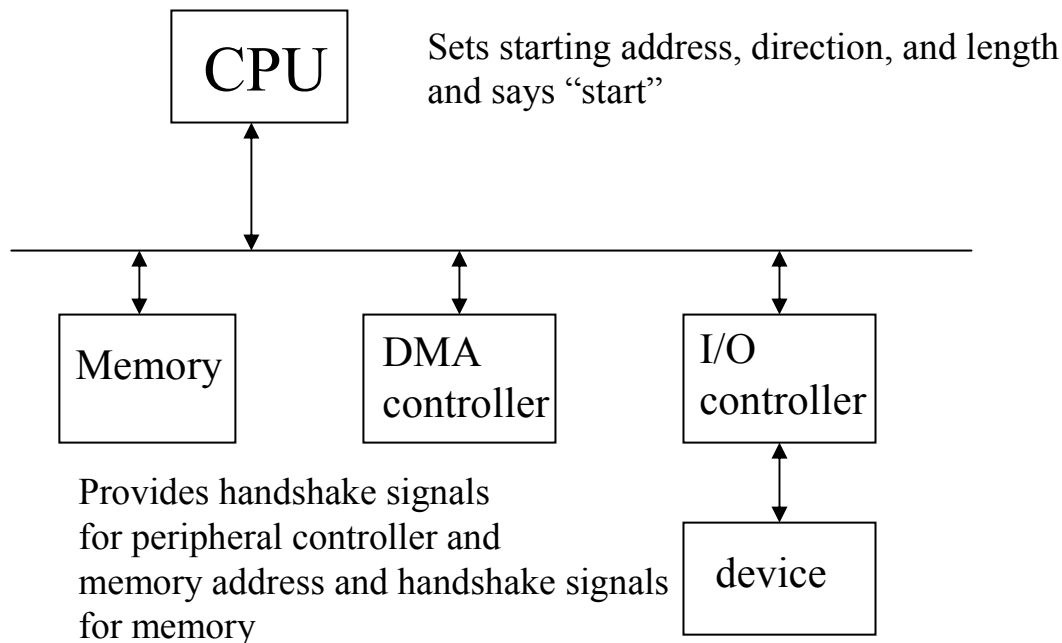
CPU

Sets starting address, direction, and length and says "start"

Memory

DMA controller

I/O controller

Provides handshake signals for peripheral controller and memory address and handshake signals for memory

device